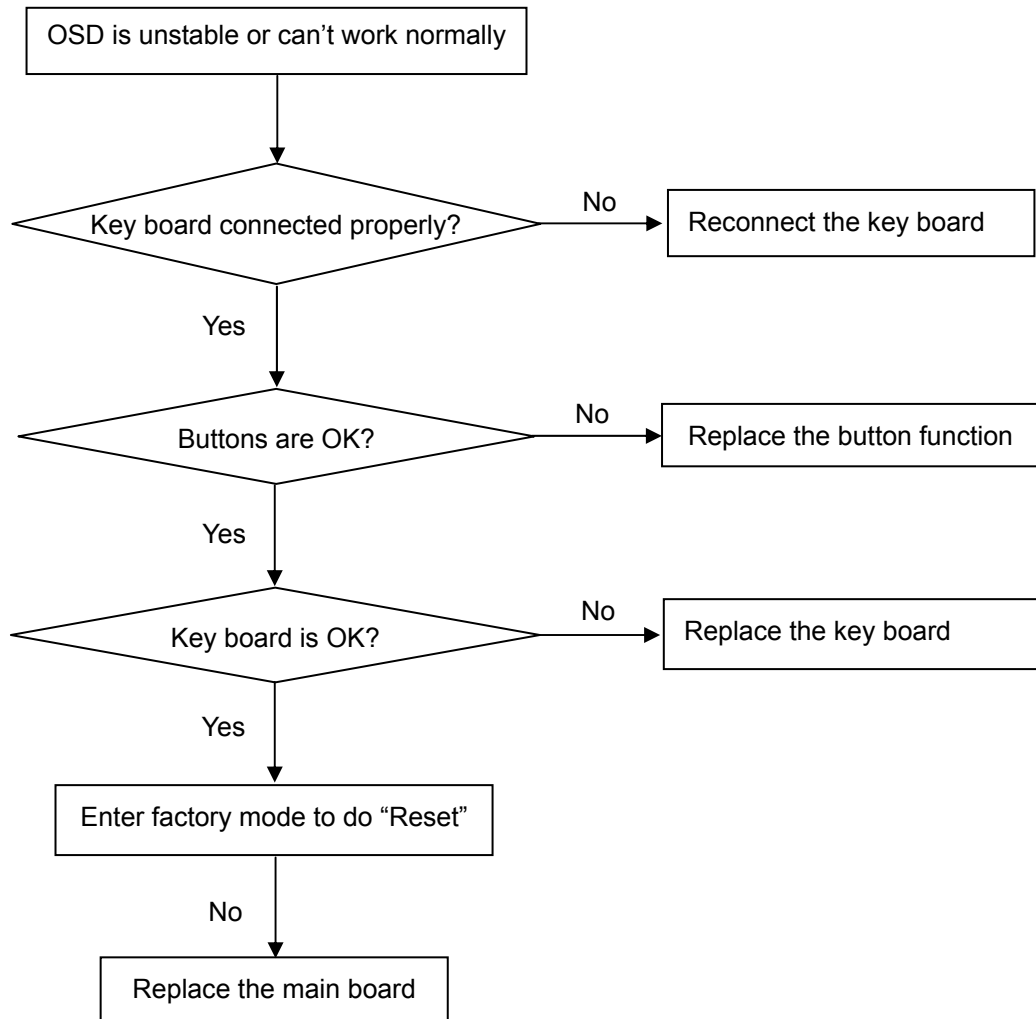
OSD is unstable or can’t work normally

Key board connected properly?

No

Reconnect the key board

Yes

Buttons are OK?

No

Replace the button function

Yes

Key board is OK?

No

Replace the key board

Yes

Enter factory mode to do “Reset”

No

Replace the main board